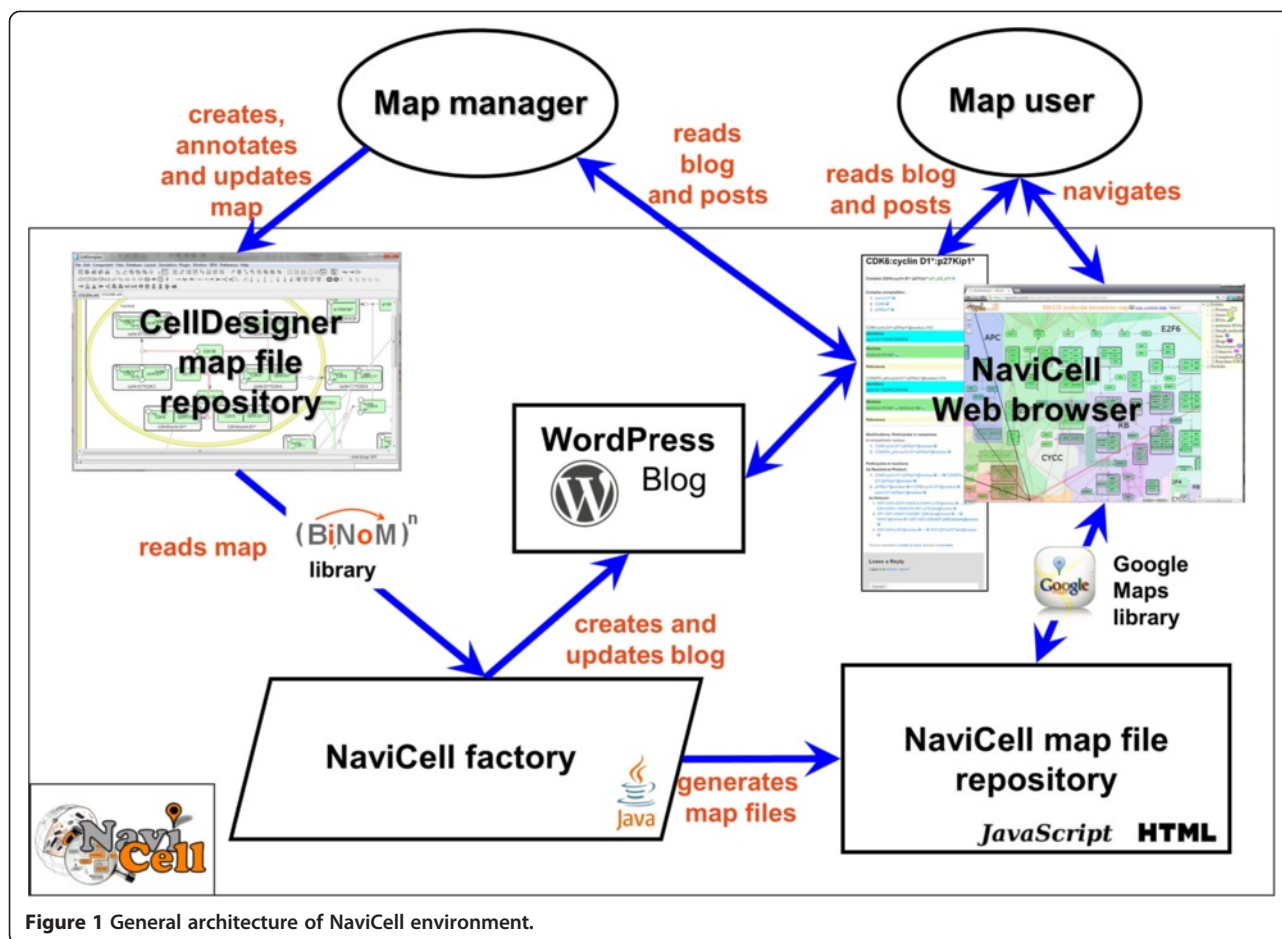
Map manager

Map user

creates, annotates and updates map

reads blog and posts

reads blog and posts

navigates

CellDesigner map file repository

CDK6:cyclin D1*:p27Kip1*

APC

E2F6

NaviCell Web browser

RB

CYCC

WordPress Blog

(BiNoM)$^n$ library

reads map

Google

Google Maps library

creates and updates blog

NaviCell factory

Java

generates map files

NaviCell map file repository

JavaScript HTML

Navi Cell

Figure 1 General architecture of NaviCell environment.